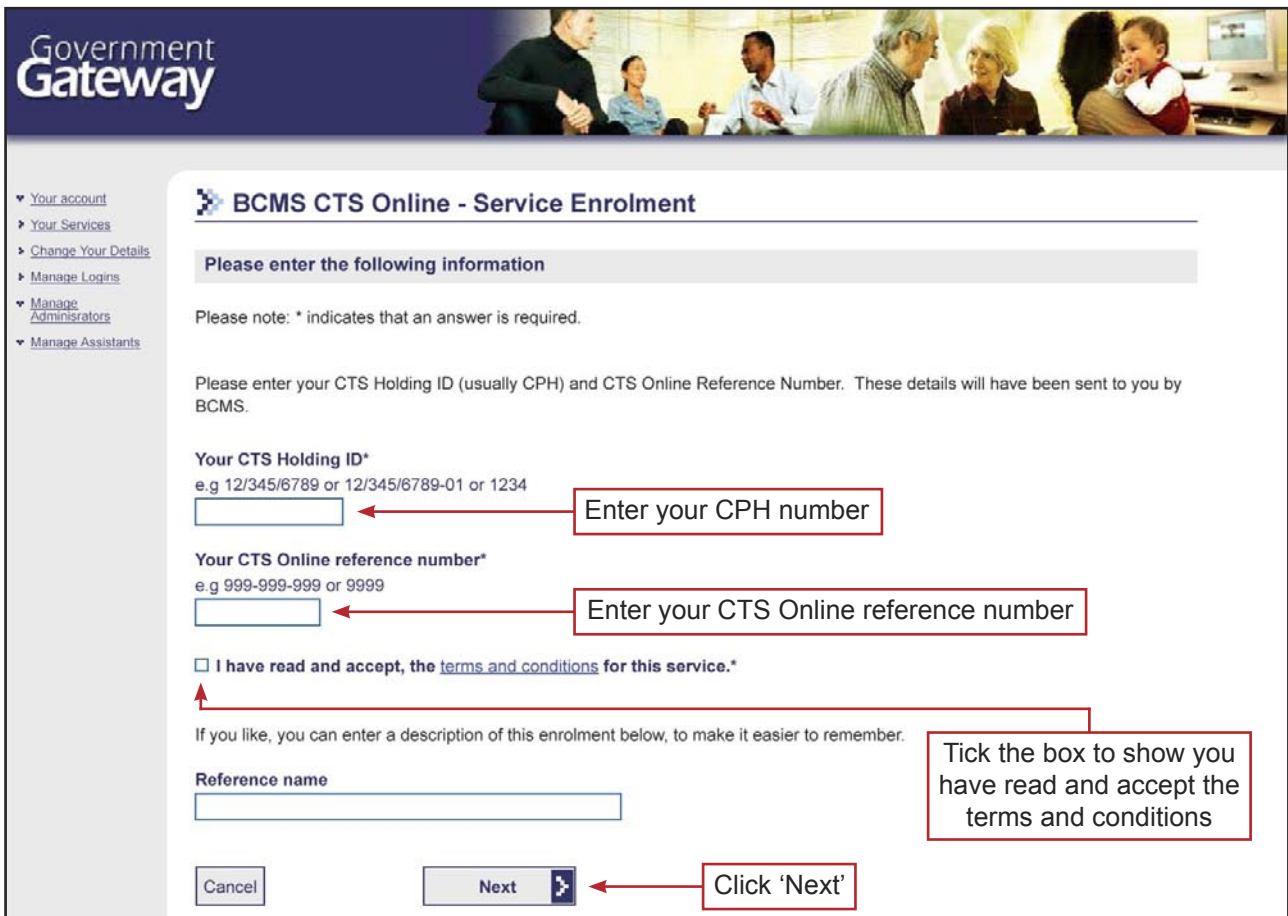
Government Gateway

Your account
Your Services
Change Your Details
Manage Logins
Manage Administrators
Manage Assistants

BCMS CTS Online - Service Enrolment

Please enter the following information

Please note: * indicates that an answer is required.

Please enter your CTS Holding ID (usually CPH) and CTS Online Reference Number. These details will have been sent to you by BCMS.

Your CTS Holding ID*
e.g 12/345/6789 or 12/345/6789-01 or 1234

Enter your CPH number

Your CTS Online reference number*
e.g 999-999-999 or 9999

Enter your CTS Online reference number

I have read and accept, the terms and conditions for this service.*

If you like, you can enter a description of this enrolment below, to make it easier to remember.

Tick the box to show you have read and accept the terms and conditions

Reference name

Cancel

Next

Click 'Next'